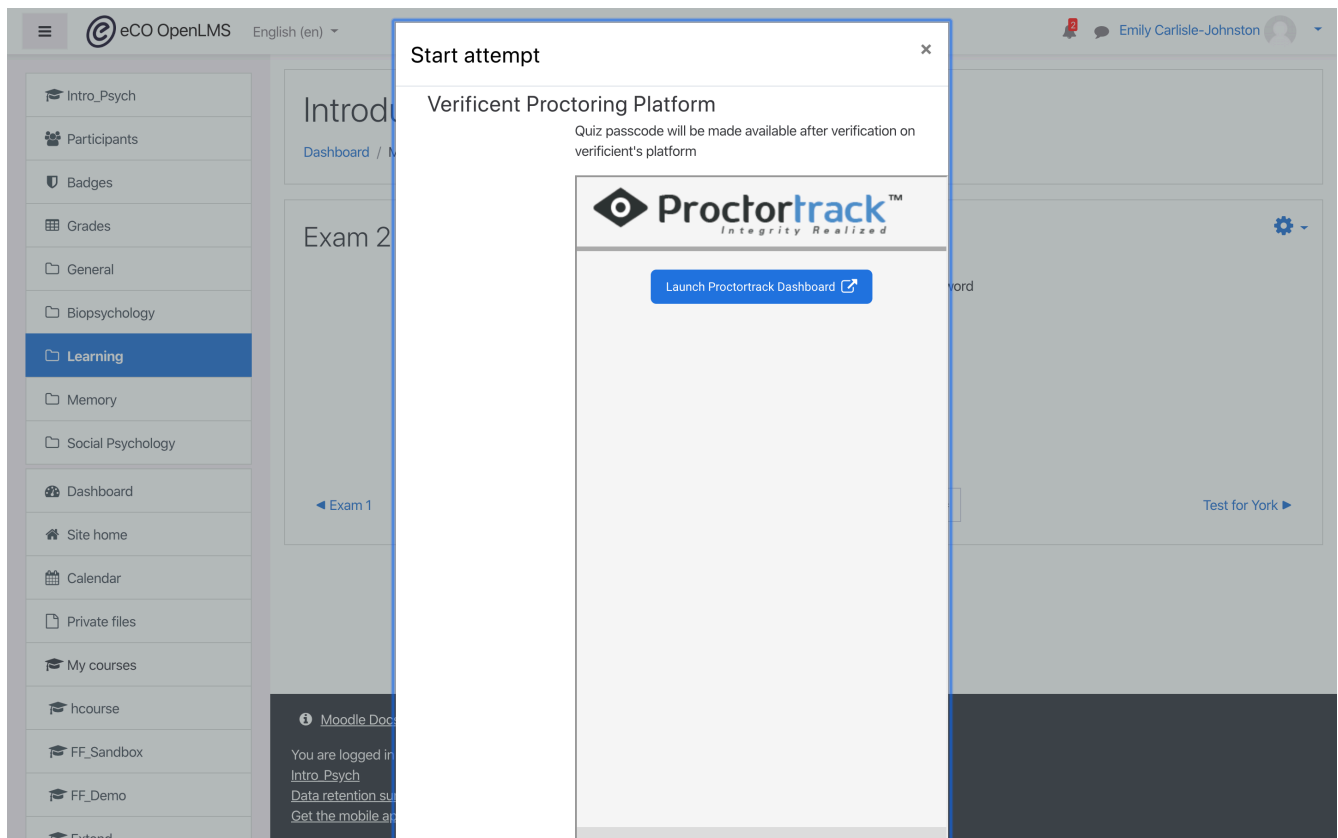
eCO OpenLMS English (en)

2 Emily Carlisle-Johnston

Intro_Psych
Participants
Badges
Grades
General
Biopsychology
Learning
Memory
Social Psychology
Dashboard
Site home
Calendar
Private files
My courses
hcourse
FF_Sandbox
FF_Demo
Extend

Introdu

Dashboard / M

Exam 2

vord

◄ Exam 1

Test for York ►

Moodle Docs

You are logged in
Intro_Psych
Data retention su
Get the mobile a

Start attempt ×

Verificent Proctoring Platform

Quiz passcode will be made available after verification on verificient's platform

Proctortrack™
Integrity Realized

Launch Proctortrack Dashboard